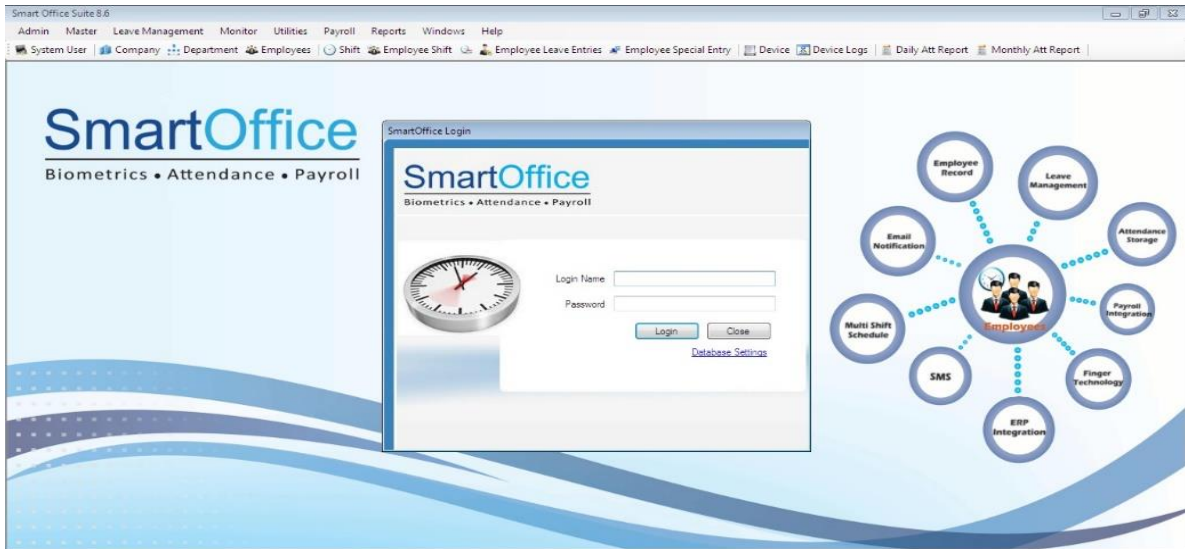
Smart Office Suite 8.6

Admin Master Leave Management Monitor Utilities Payroll Reports Windows Help

System User | Company | Department | Employees | Shift | Employee Shift | Employee Leave Entries | Employee Special Entry | Device | Device Logs | Daily Att Report | Monthly Att Report

SmartOffice
Biometrics • Attendance • Payroll

SmartOffice Login

SmartOffice
Biometrics • Attendance • Payroll

Login Name
Password
Login Close
Database Settings

Employee Record
Leave Management
Email Notification
Attendance Storage
Payroll Integration
Multi Shift Schedule
Employees
SMS
Finger Technology
ERP Integration